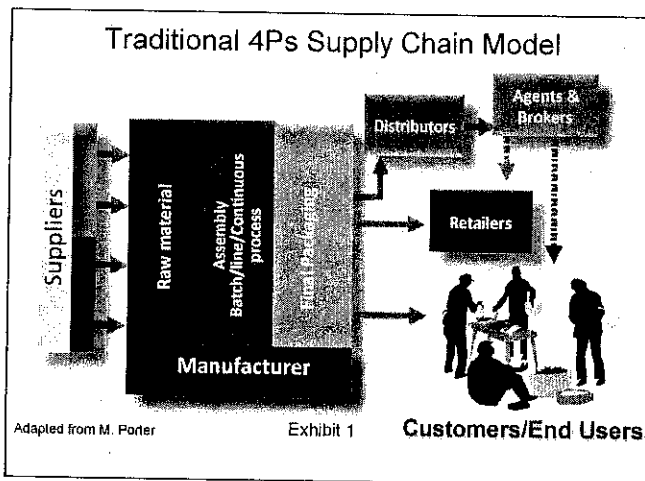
Traditional 4Ps Supply Chain Model

Suppliers

Raw material

Assembly Batch/line/Continuous process

Final Packaging

Manufacturer

Distributors

Agents & Brokers

Retailers

Adapted from M. Porter

Exhibit 1

Customers/End Users